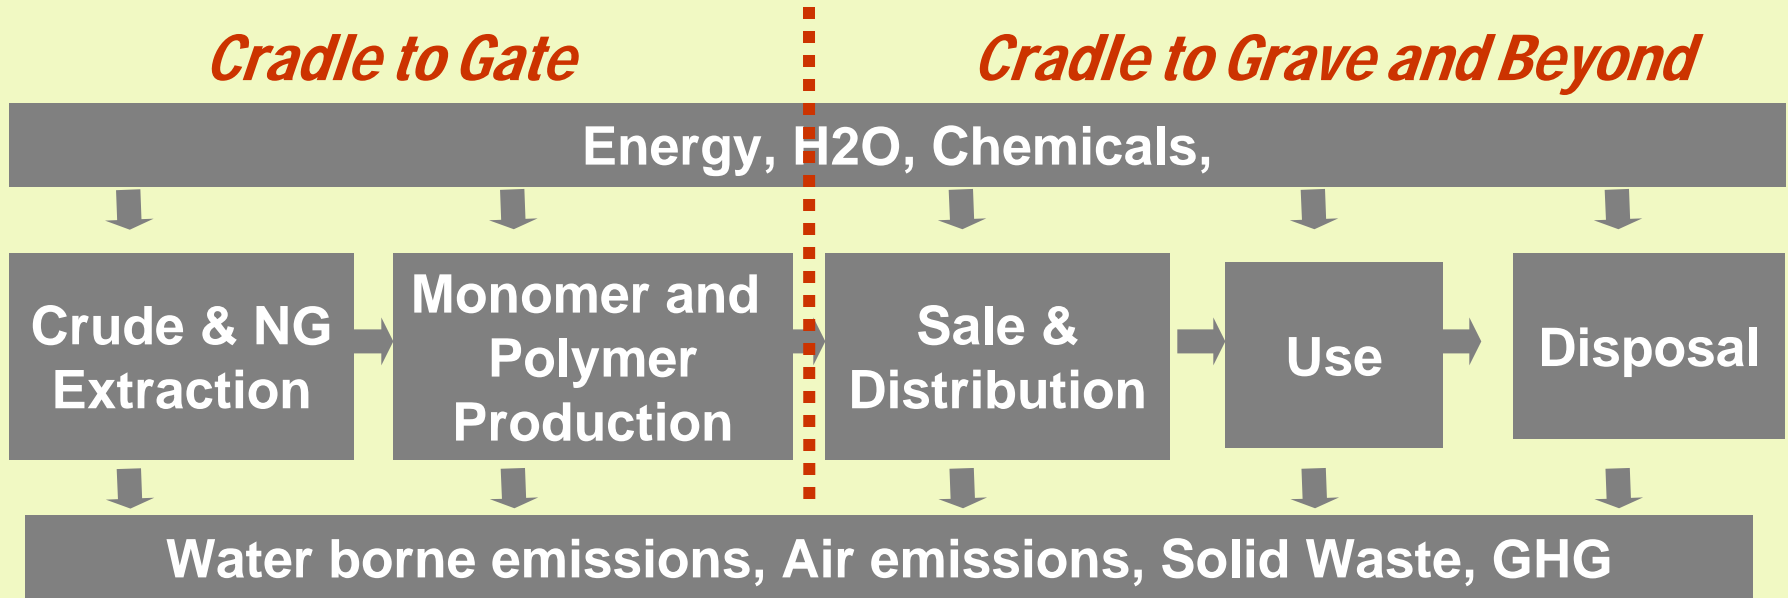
Cradle to Gate

Cradle to Grave and Beyond

Energy, H2O, Chemicals,

Crude & NG Extraction

Monomer and Polymer Production

Sale & Distribution

Use

Disposal

Water borne emissions, Air emissions, Solid Waste, GHG